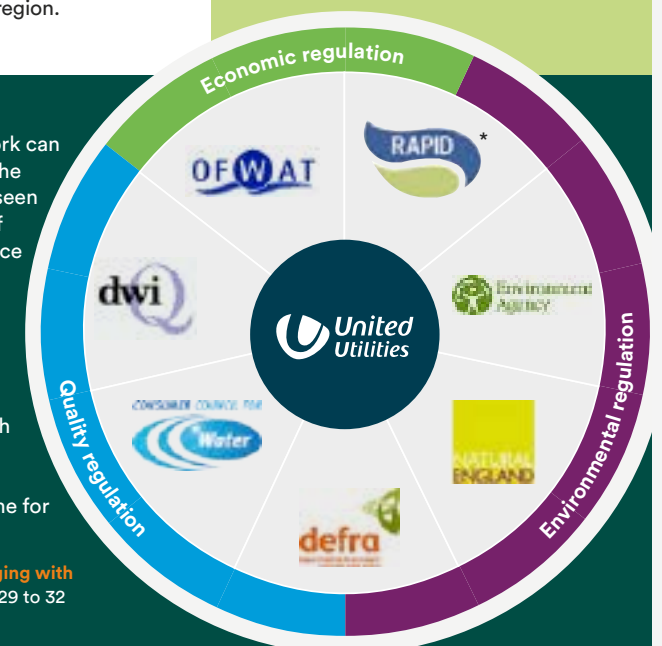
region.

rk can
he
seen
f
ce

h

ne for

ging with
29 to 32

Economic regulation

OFWAT

RAPID

*

Environment Agency

United Utilities

dwi

CONSUMER COUNCIL FOR Water

NATURAL ENGLAND

defra

Quality regulation

Environmental regulation